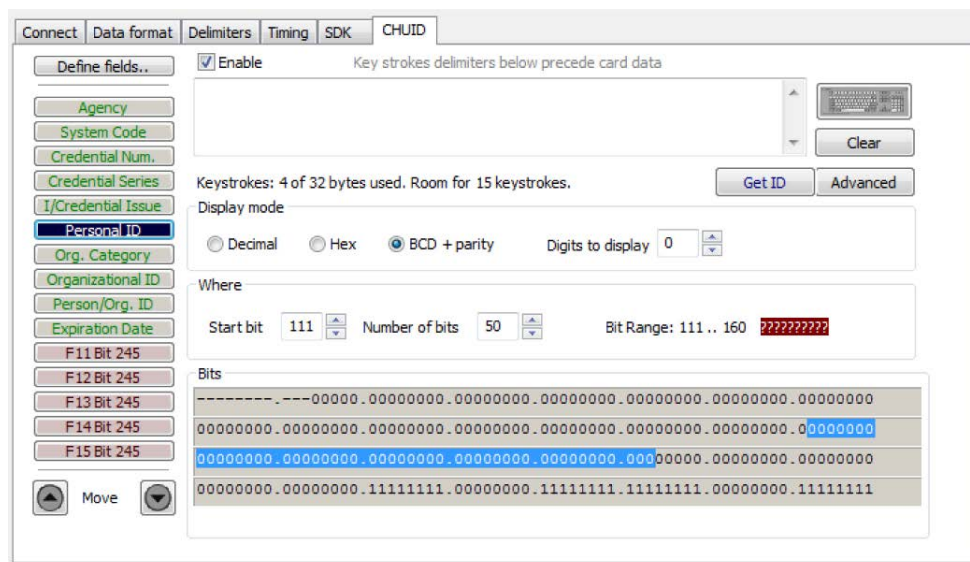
Connect | Data format | Delimiters | Timing | SDK | CHUID

Define fields..

Enable

Key strokes delimiters below precede card data

Clear

Agency
System Code
Credential Num.
Credential Series
I/Credential Issue
Personal ID
Org. Category
Organizational ID
Person/Org. ID
Expiration Date
F11 Bit 245
F12 Bit 245
F13 Bit 245
F14 Bit 245
F15 Bit 245

Move

Keystrokes: 4 of 32 bytes used. Room for 15 keystrokes.

Get ID

Advanced

Display mode

Decimal
Hex
BCD + parity
Digits to display 0

Where

Start bit 111
Number of bits 50
Bit Range: 111 .. 160 ?????????

Bits

--------.---00000.00000000.00000000.00000000.00000000.00000000.00000000
00000000.00000000.00000000.00000000.00000000.00000000.00000000.00000000
00000000.00000000.00000000.00000000.00000000.00000000.00000000.00000000
00000000.00000000.11111111.00000000.11111111.11111111.00000000.11111111